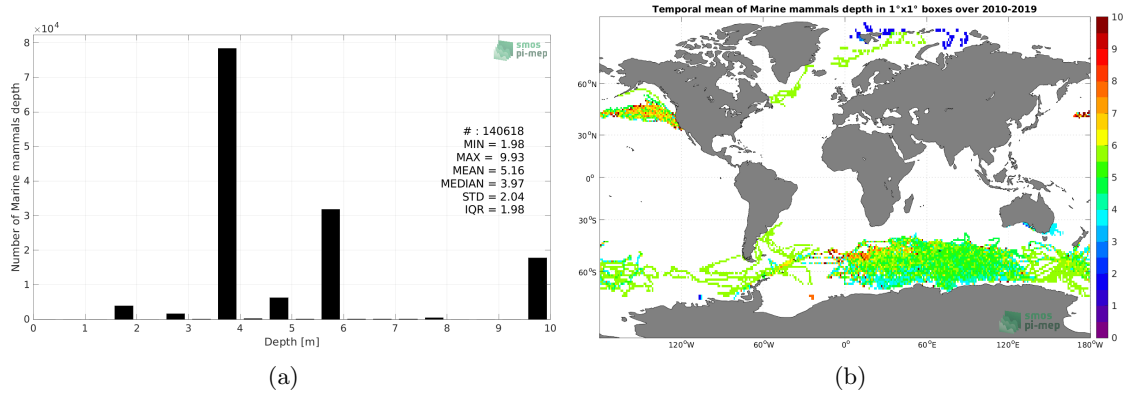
$\times 10^4$
8
7
6
5
4
3
2
1
0
Number of Marine mammals depth
smos
pi-mep
# : 140618
MIN = 1.98
MAX = 9.93
MEAN = 5.16
MEDIAN = 3.97
STD = 2.04
IQR = 1.98
0 1 2 3 4 5 6 7 8 9 10
Depth [m]
(a)

Temporal mean of Marine mammals depth in 1°x1° boxes over 2010-2019
60°N
30°N
0°
30°S
60°S
120°W 60°W 0° 60°E 120°E 180°W
smos
pi-mep
10
9
8
7
6
5
4
3
2
1
0
(b)